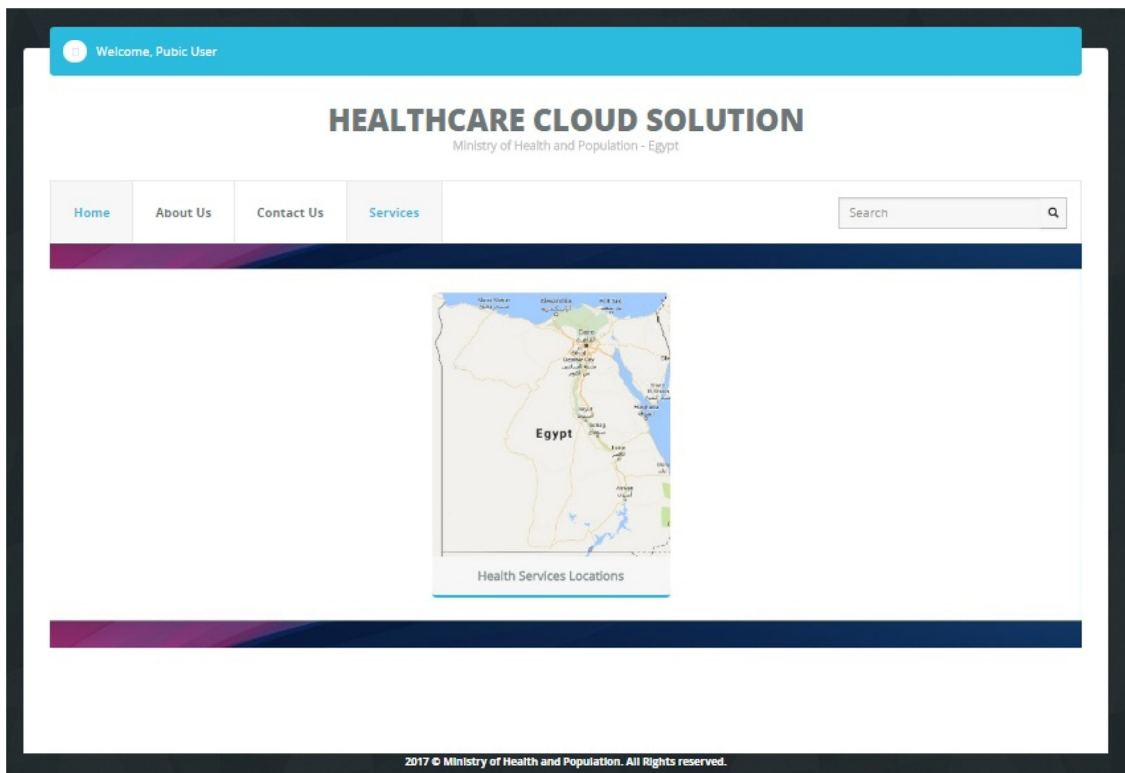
Welcome, Pubic User

HEALTHCARE CLOUD SOLUTION
Ministry of Health and Population - Egypt

Home About Us Contact Us Services

Search

Egypt

Health Services Locations

2017 © Ministry of Health and Population. All Rights reserved.